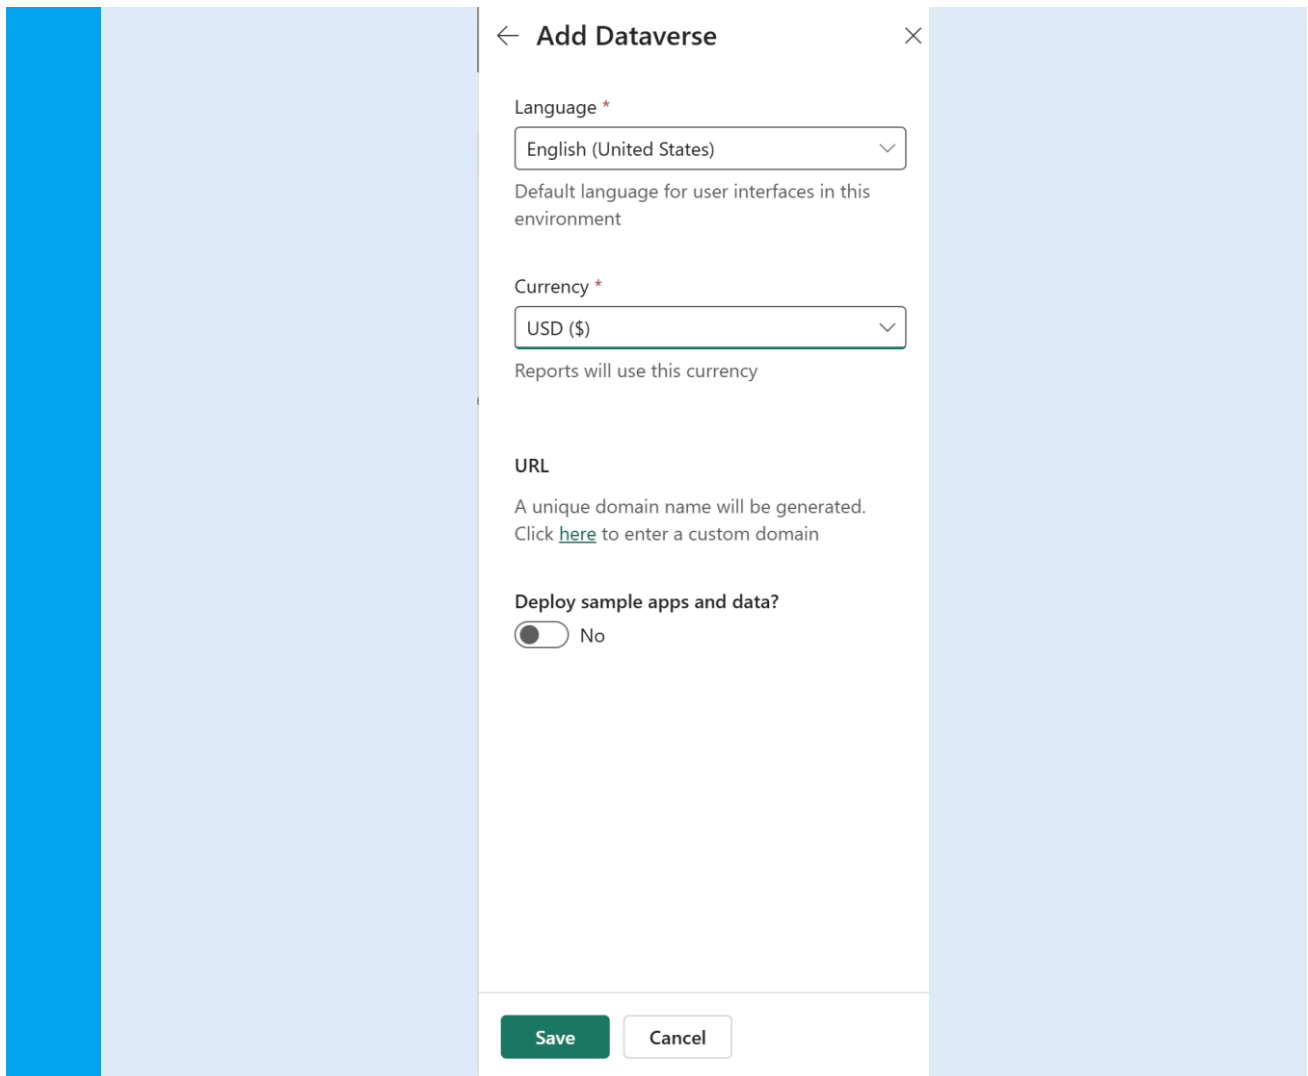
Add Dataverse

Language *

English (United States)

Default language for user interfaces in this environment

Currency *

USD ($)

Reports will use this currency

URL

A unique domain name will be generated. Click here to enter a custom domain

Deploy sample apps and data?

No

Save

Cancel